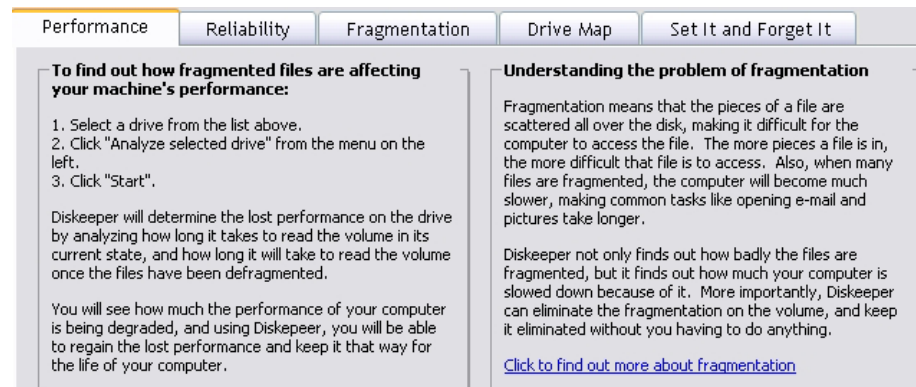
Performance | Reliability | Fragmentation | Drive Map | Set It and Forget It

To find out how fragmented files are affecting your machine's performance:

1. Select a drive from the list above.
2. Click "Analyze selected drive" from the menu on the left.
3. Click "Start".

Diskeeper will determine the lost performance on the drive by analyzing how long it takes to read the volume in its current state, and how long it will take to read the volume once the files have been defragmented.

You will see how much the performance of your computer is being degraded, and using Diskepeer, you will be able to regain the lost performance and keep it that way for the life of your computer.

Understanding the problem of fragmentation

Fragmentation means that the pieces of a file are scattered all over the disk, making it difficult for the computer to access the file. The more pieces a file is in, the more difficult that file is to access. Also, when many files are fragmented, the computer will become much slower, making common tasks like opening e-mail and pictures take longer.

Diskeeper not only finds out how badly the files are fragmented, but it finds out how much your computer is slowed down because of it. More importantly, Diskeeper can eliminate the fragmentation on the volume, and keep it eliminated without you having to do anything.

Click to find out more about fragmentation